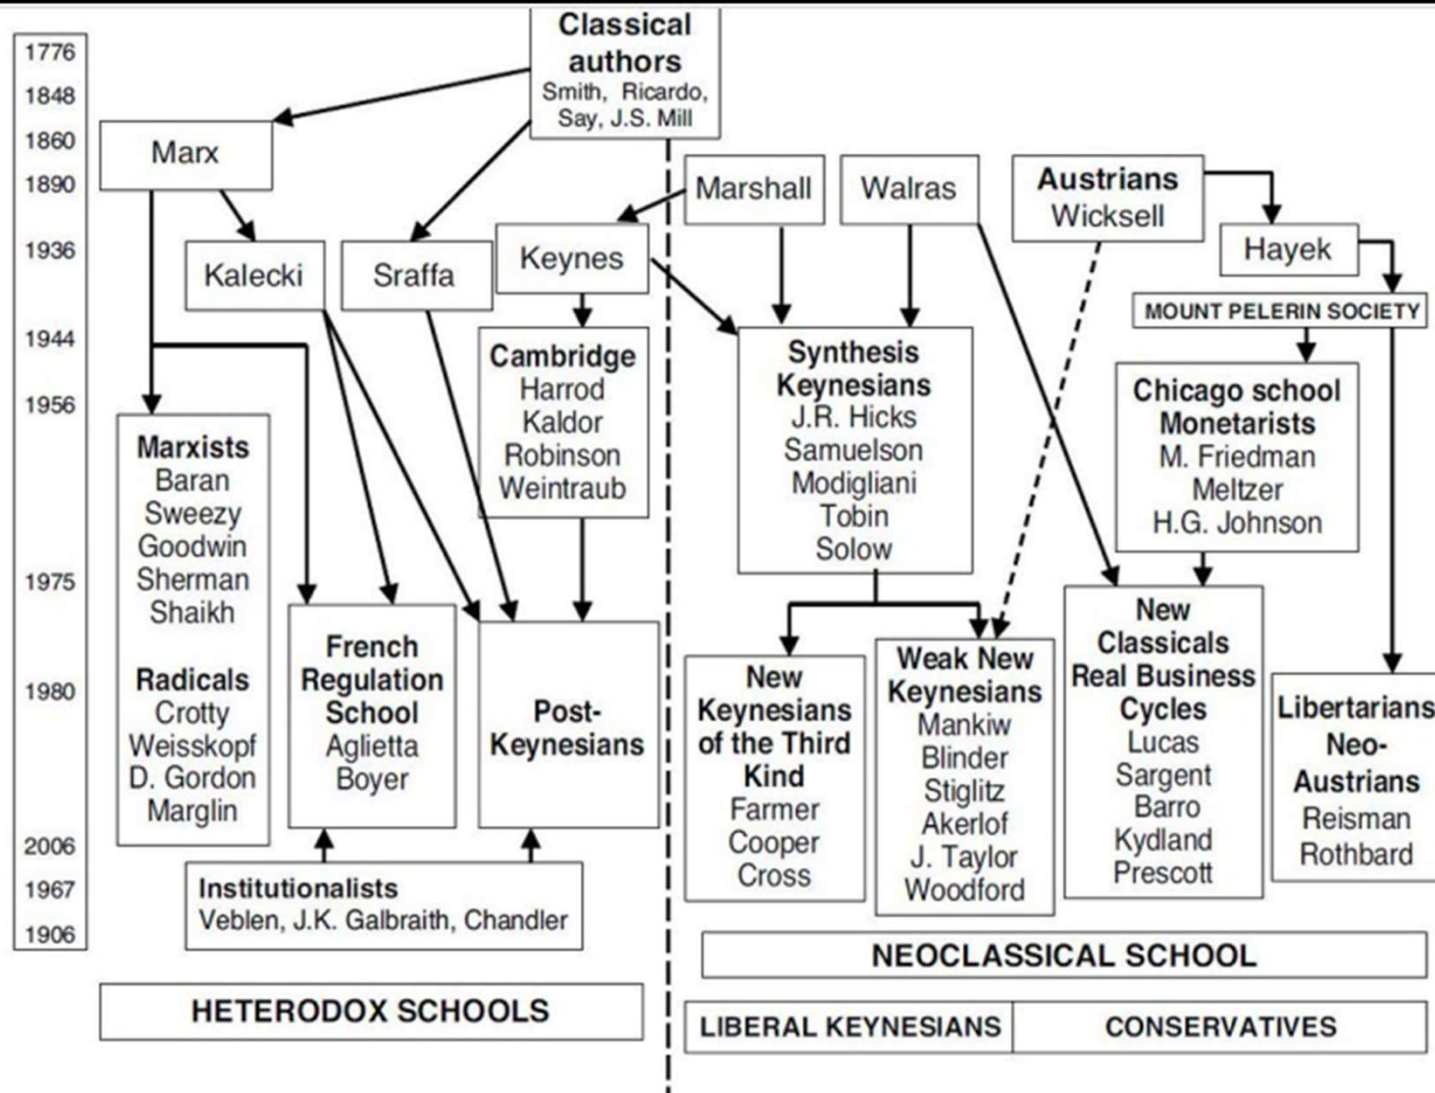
1776
1848
1860
1890
1936
1944
1956
1975
1980
2006
1967
1906

Classical authors
Smith, Ricardo, Say, J.S. Mill

Marx

Kalecki

Sraffa

Keynes

Marshall

Walras

Austrians
Wicksell

Hayek

MOUNT PELERIN SOCIETY

Cambridge
Harrod
Kaldor
Robinson
Weintraub

Synthesis Keynesians
J.R. Hicks
Samuelson
Modigliani
Tobin
Solow

Chicago school Monetarists
M. Friedman
Meltzer
H.G. Johnson

Marxists
Baran
Sweezy
Goodwin
Sherman
Shaikh

Radicals
Crotty
Weisskopf
D. Gordon
Marglin

French Regulation School
Aglietta
Boyer

Post-Keynesians

New Keynesians of the Third Kind
Farmer
Cooper
Cross

Weak New Keynesians
Mankiw
Blinder
Stiglitz
Akerlof
J. Taylor
Woodford

New Classicals Real Business Cycles
Lucas
Sargent
Barro
Kydland
Prescott

Libertarians Neo-Austrians
Reisman
Rothbard

Institutionalists
Veblen, J.K. Galbraith, Chandler

NEOCLASSICAL SCHOOL

HETERODOX SCHOOLS

LIBERAL KEYNESIANS

CONSERVATIVES